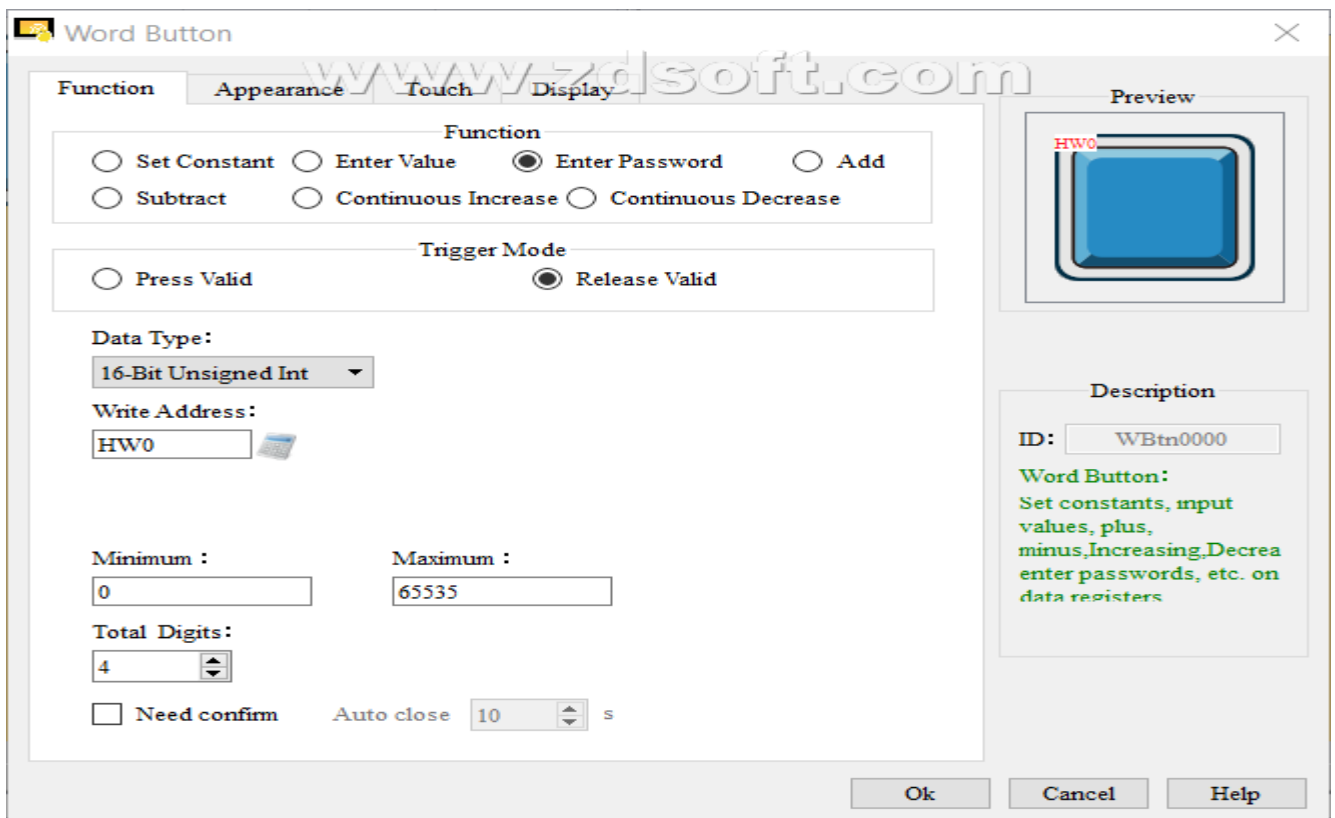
Word Button

Function Appearance Touch Display

www.zdsoft.com

Function

Set Constant Enter Value Enter Password Add

Subtract Continuous Increase Continuous Decrease

Trigger Mode

Press Valid Release Valid

Data Type:

16-Bit Unsigned Int

Write Address:

HW0

Minimum : Maximum :

0 65535

Total Digits:

4

Need confirm Auto close 10 s

Preview

HW0

Description

ID: WBtn0000

Word Button:

Set constants, input values, plus, minus,Increasing,Decrea enter passwords, etc. on data registers

Ok Cancel Help